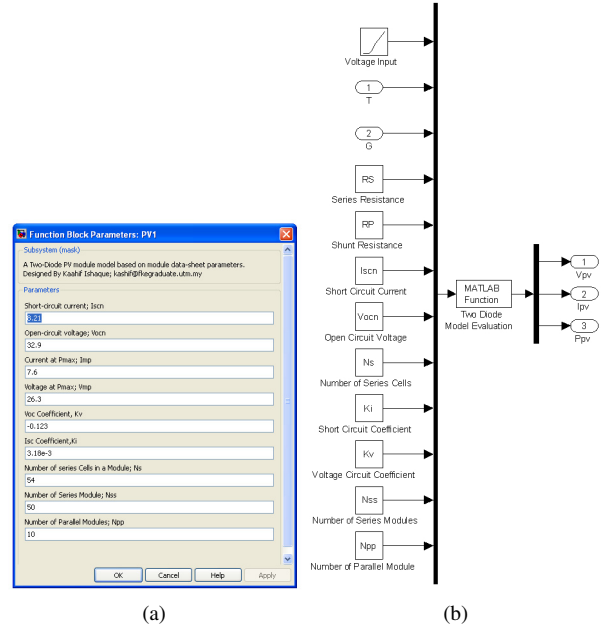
Function Block Parameters: PV1

Subsystem (mask)

A Two-Diode PV module model based on module data-sheet parameters. Designed By Kaahif Ishaque; kashif@fkegraduate.utm.my

Parameters

Short-circuit current; Iscn

8.21

Open-circuit voltage; Vocn

32.9

Current at Pmax; Imp

7.6

Voltage at Pmax; Vmp

26.3

Voc Coefficient, Kv

-0.123

Isc Coefficient,Ki

3.18e-3

Number of series Cells in a Module; Ns

54

Number of Series Module; Nss

50

Number of Parallel Modules; Npp

10

OK Cancel Help Apply

(a)

Voltage Input

1
T

2
G

RS
Series Resistance

RP
Shunt Resistance

Iscn
Short Circuit Current

Vocn
Open Circuit Voltage

Ns
Number of Series Cells

Ki
Short Circuit Coefficient

Kv
Voltage Circuit Coefficient

Nss
Number of Series Modules

Npp
Number of Parallel Module

MATLAB Function
Two Diode Model Evaluation

1
Vpv

2
Ipv

3
Ppv

(b)